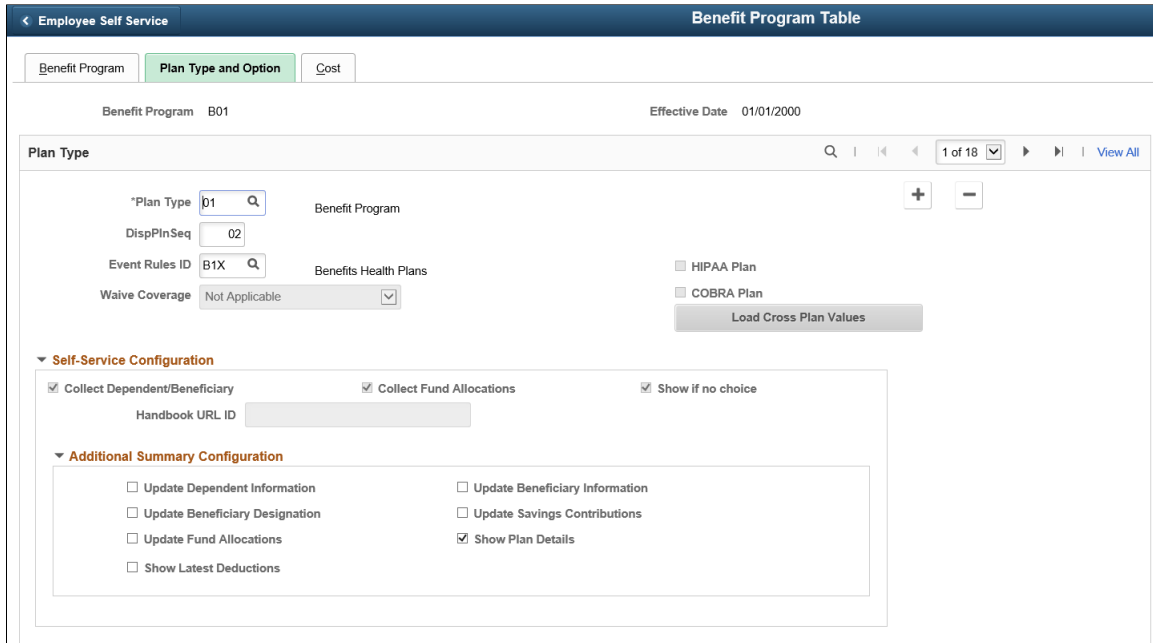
Employee Self Service

Benefit Program Table

Benefit Program | Plan Type and Option | Cost

Benefit Program B01

Effective Date 01/01/2000

Plan Type

1 of 18

View All

*Plan Type 01

Benefit Program

DispPlnSeq 02

Event Rules ID B1X

Benefits Health Plans

Waive Coverage Not Applicable

HIPAA Plan

COBRA Plan

Load Cross Plan Values

Self-Service Configuration

Collect Dependent/Beneficiary

Collect Fund Allocations

Show if no choice

Handbook URL ID

Additional Summary Configuration

Update Dependent Information

Update Beneficiary Information

Update Beneficiary Designation

Update Savings Contributions

Update Fund Allocations

Show Plan Details

Show Latest Deductions